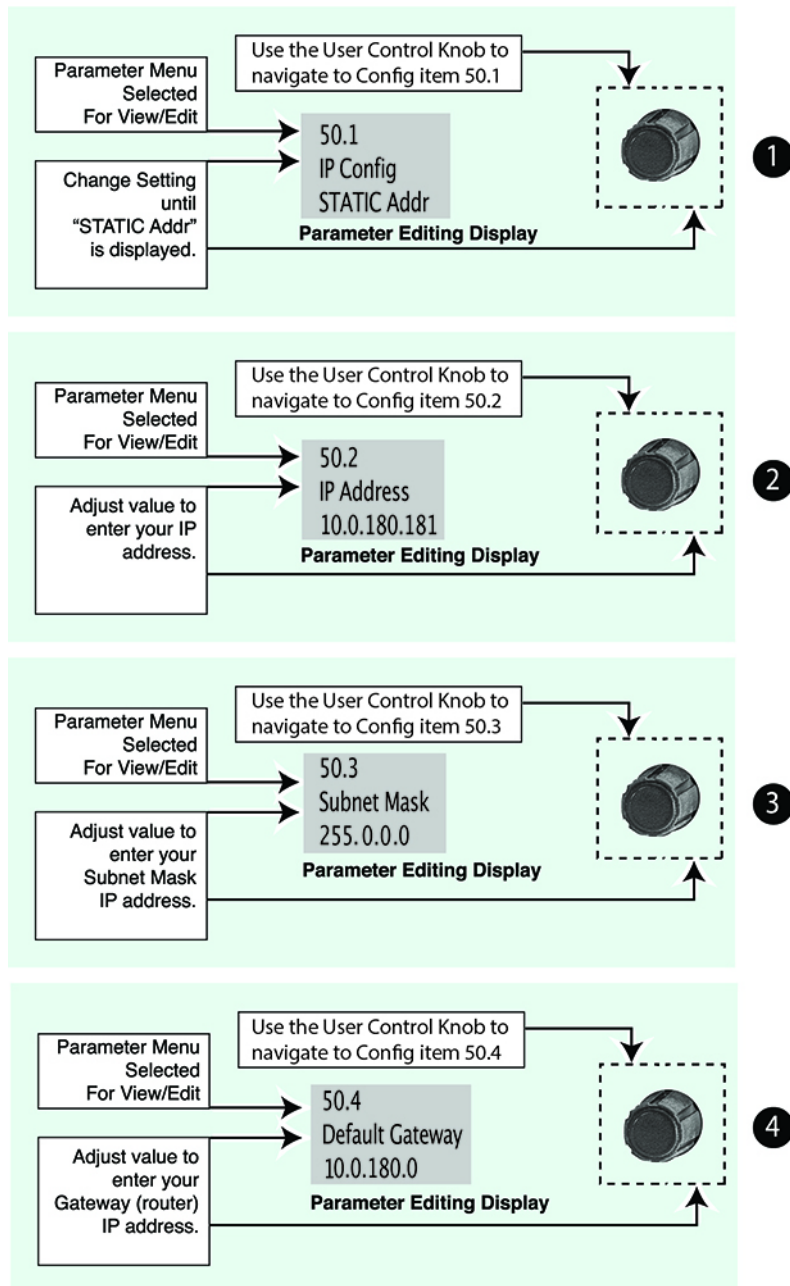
Use the User Control Knob to navigate to Config item 50.1

Parameter Menu Selected For View/Edit

50.1
IP Config
STATIC Addr

Change Setting until "STATIC Addr" is displayed.

Parameter Editing Display

1

Use the User Control Knob to navigate to Config item 50.2

Parameter Menu Selected For View/Edit

50.2
IP Address
10.0.180.181

Adjust value to enter your IP address.

Parameter Editing Display

2

Use the User Control Knob to navigate to Config item 50.3

Parameter Menu Selected For View/Edit

50.3
Subnet Mask
255.0.0.0

Adjust value to enter your Subnet Mask IP address.

Parameter Editing Display

3

Use the User Control Knob to navigate to Config item 50.4

Parameter Menu Selected For View/Edit

50.4
Default Gateway
10.0.180.0

Adjust value to enter your Gateway (router) IP address.

Parameter Editing Display

4